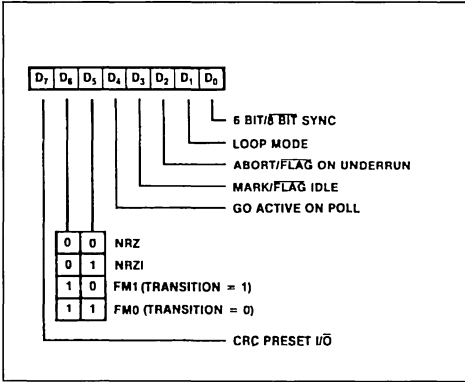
| $D_7$ | $D_6$ | $D_5$ | $D_4$ | $D_3$ | $D_2$ | $D_1$ | $D_0$ |
|---|---|---|---|---|---|---|---|

6 BIT/$\overline{8 \text{ BIT}}$ SYNC

LOOP MODE

ABORT/$\overline{\text{FLAG}}$ ON UNDERRUN

MARK/$\overline{\text{FLAG}}$ IDLE

GO ACTIVE ON POLL

| | | |
|---|---|---|
| 0 | 0 | NRZ |
| 0 | 1 | NRZI |
| 1 | 0 | FM1 (TRANSITION = 1) |
| 1 | 1 | FM0 (TRANSITION = 0) |

CRC PRESET I/$\overline{\text{O}}$